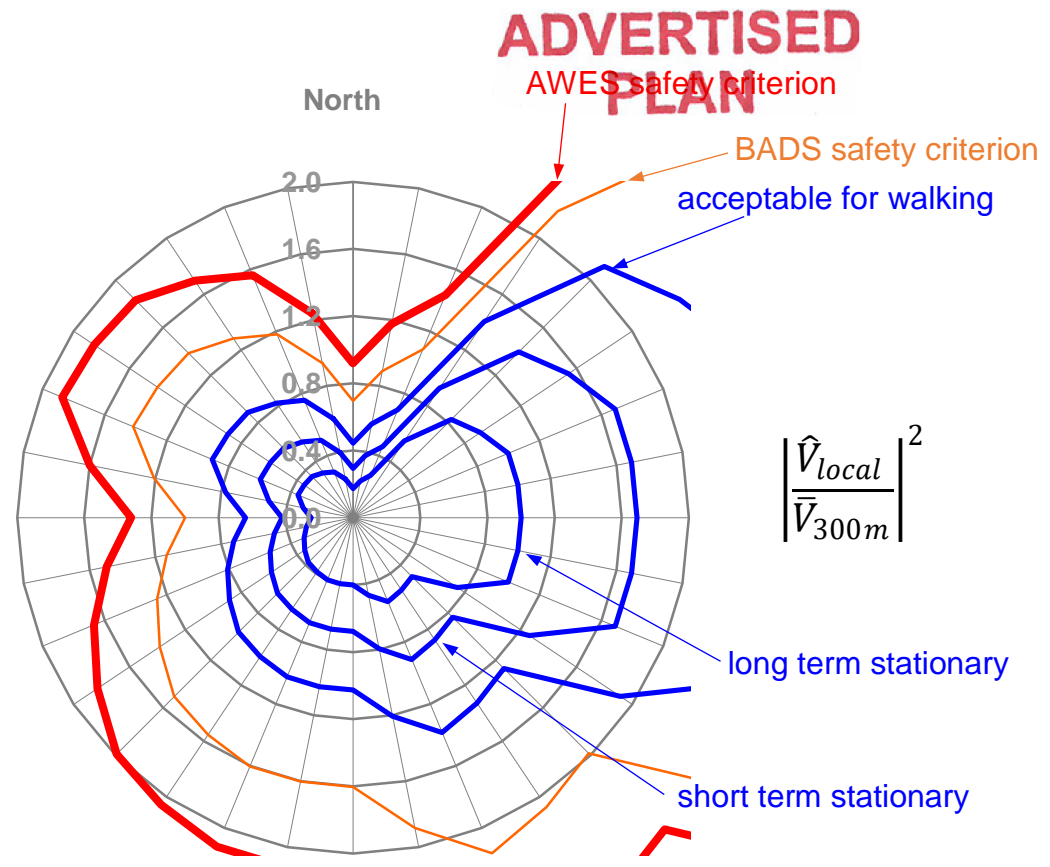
ADVERTISED PLAN

AWES safety criterion

North

BADS safety criterion

acceptable for walking

2.0

1.6

1.2

0.8

0.4

0.0

$\left|\frac{\hat{V}_{local}}{\bar{V}_{300m}}\right|^2$

long term stationary

short term stationary